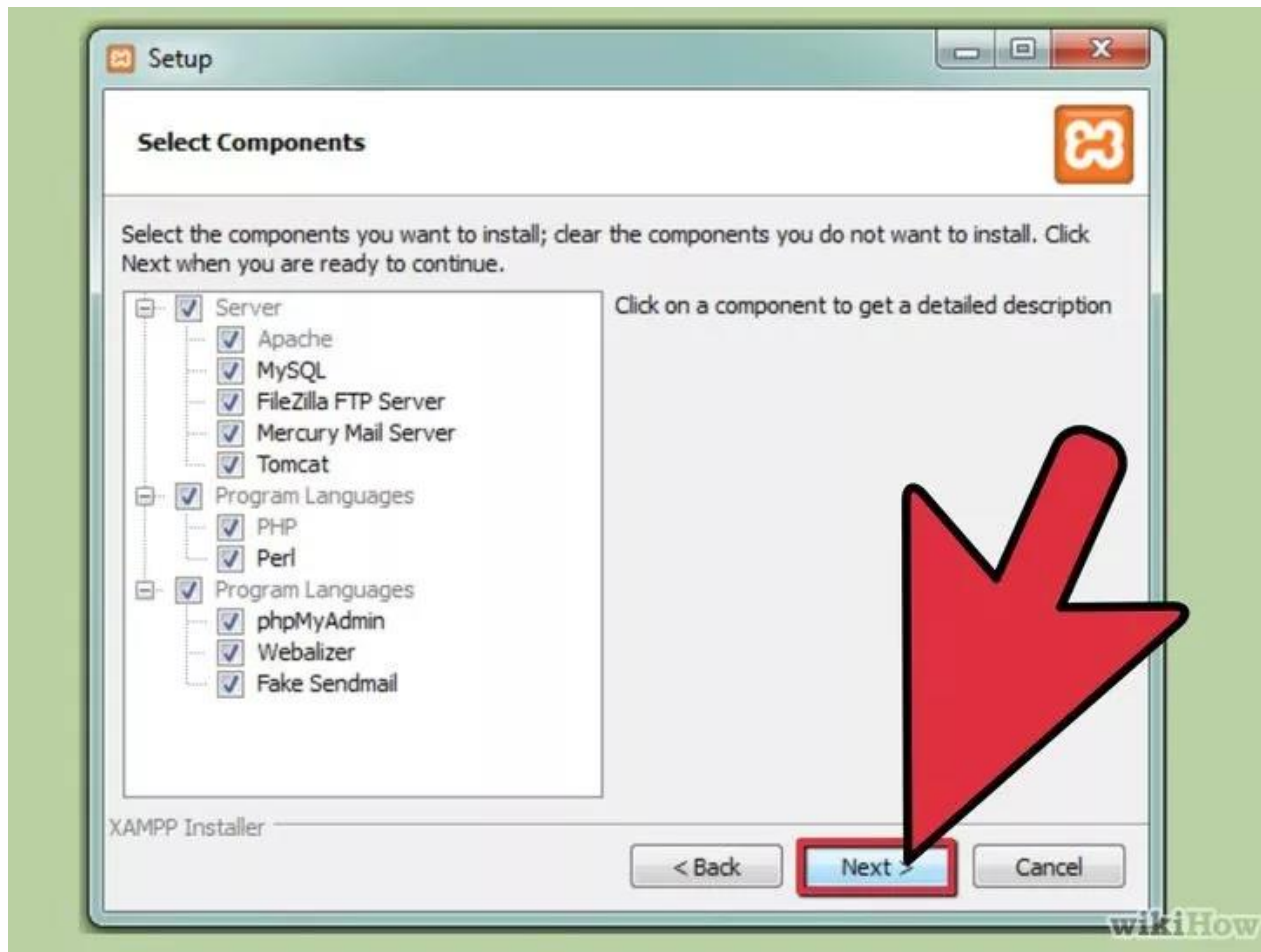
Setup

Select Components

Select the components you want to install; clear the components you do not want to install. Click Next when you are ready to continue.

Server
Apache
MySQL
FileZilla FTP Server
Mercury Mail Server
Tomcat
Program Languages
PHP
Perl
Program Languages
phpMyAdmin
Webalizer
Fake Sendmail

Click on a component to get a detailed description

XAMPP Installer

< Back
Next >
Cancel

wikiHow